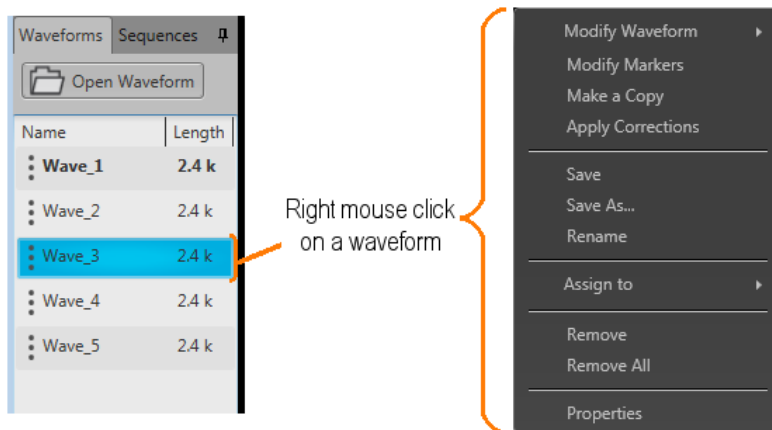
Waveforms Sequences

Open Waveform

| Name | Length |
|---|---|
| Wave_1 | 2.4 k |
| Wave_2 | 2.4 k |
| Wave_3 | 2.4 k |
| Wave_4 | 2.4 k |
| Wave_5 | 2.4 k |

Right mouse click on a waveform

Modify Waveform
Modify Markers
Make a Copy
Apply Corrections

Save
Save As...
Rename

Assign to

Remove
Remove All

Properties